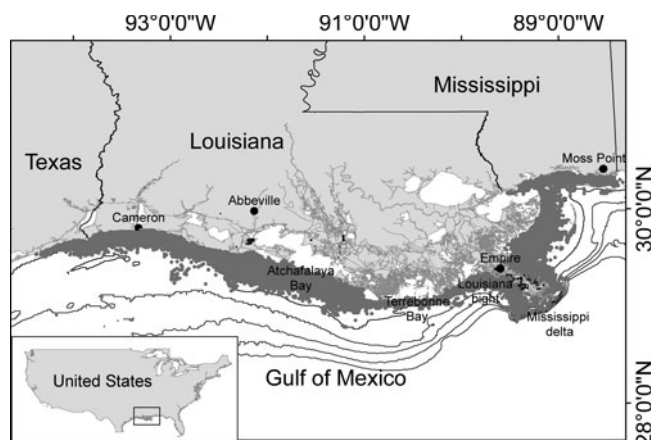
93°0'0"W
91°0'0"W
89°0'0"W

Mississippi
Louisiana
Texas
Moss Point
30°0'0"N
Abbeville
Cameron
Atchafalaya Bay
Empire
Louisiana bight
Terrebonne Bay
Mississippi delta
United States
Gulf of Mexico
28°0'0"N